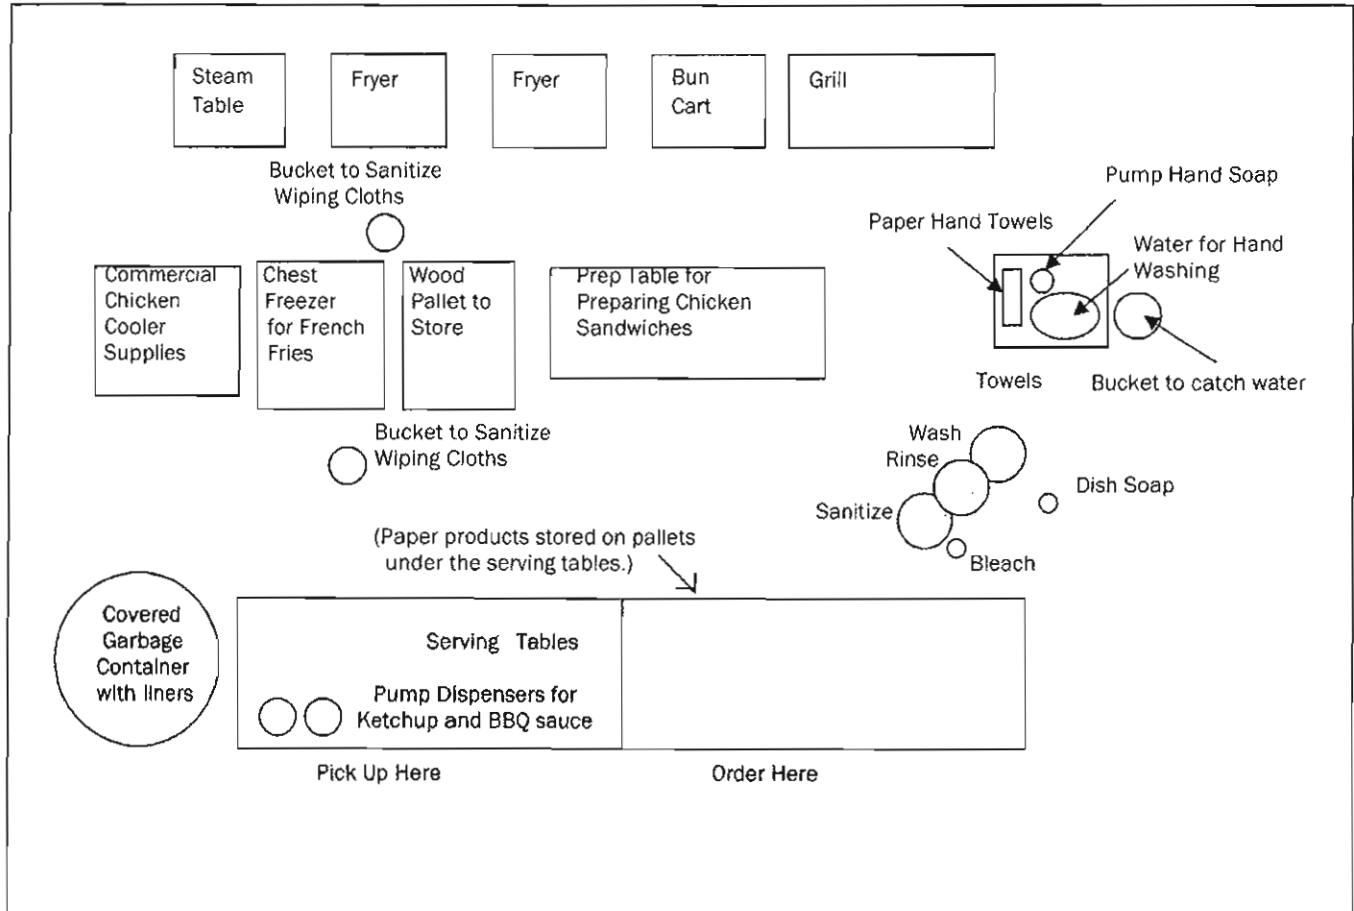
Steam Table

Fryer

Fryer

Bun Cart

Grill

Bucket to Sanitize Wiping Cloths

Pump Hand Soap

Paper Hand Towels

Water for Hand Washing

Commercial Chicken Cooler Supplies

Chest Freezer for French Fries

Wood Pallet to Store

Prep Table for Preparing Chicken Sandwiches

Towels

Bucket to catch water

Bucket to Sanitize Wiping Cloths

Wash

Rinse

Sanitize

Dish Soap

Bleach

(Paper products stored on pallets under the serving tables.)

Covered Garbage Container with liners

Serving Tables

Pump Dispensers for Ketchup and BBQ sauce

Pick Up Here

Order Here